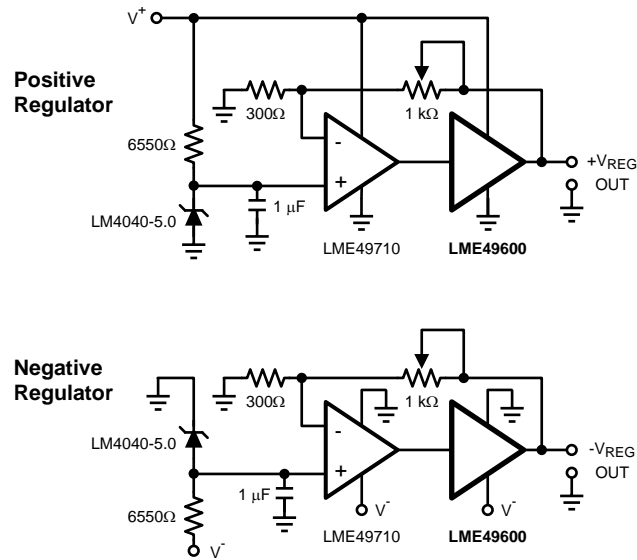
$V^+$

Positive Regulator

300Ω

1 kΩ

6550Ω

-

+

$+V_{REG}$

OUT

1 μF

LM4040-5.0

LME49710

LME49600

Negative Regulator

300Ω

1 kΩ

LM4040-5.0

-

+

$-V_{REG}$

OUT

1 μF

$V^-$

$V^-$

6550Ω

LME49710

LME49600

$V^-$